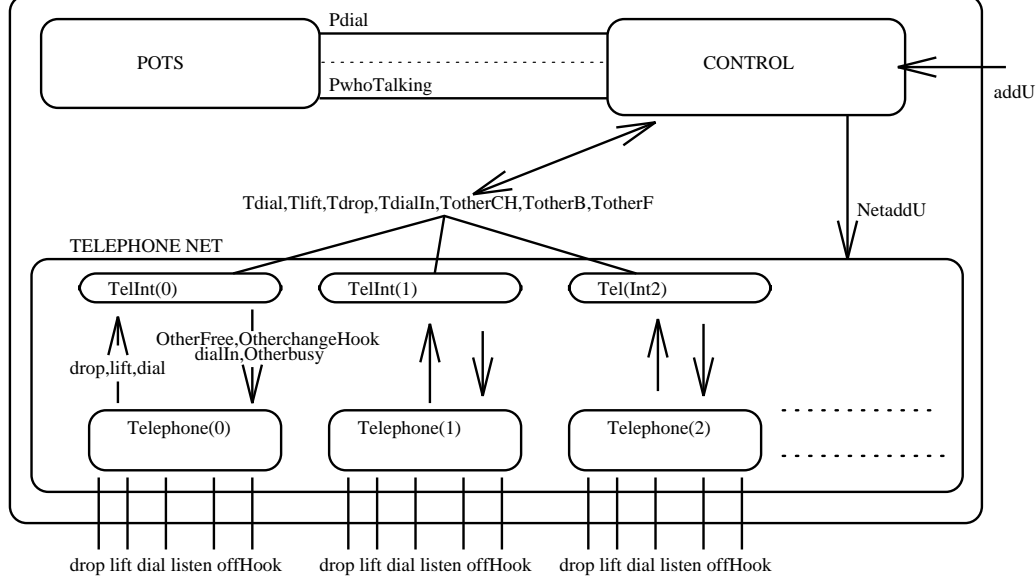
Pdial

POTS

CONTROL

PwhoTalking

addU

Tdial,Tlift,Tdrop,TdialIn,TotherCH,TotherB,TotherF

NetaddU

TELEPHONE NET

TelInt(0)

TelInt(1)

Tel(Int2)

OtherFree,OtherchangeHook
dialIn,Otherbusy

drop,lift,dial

Telephone(0)

Telephone(1)

Telephone(2)

drop lift dial listen offHook

drop lift dial listen offHook

drop lift dial listen offHook